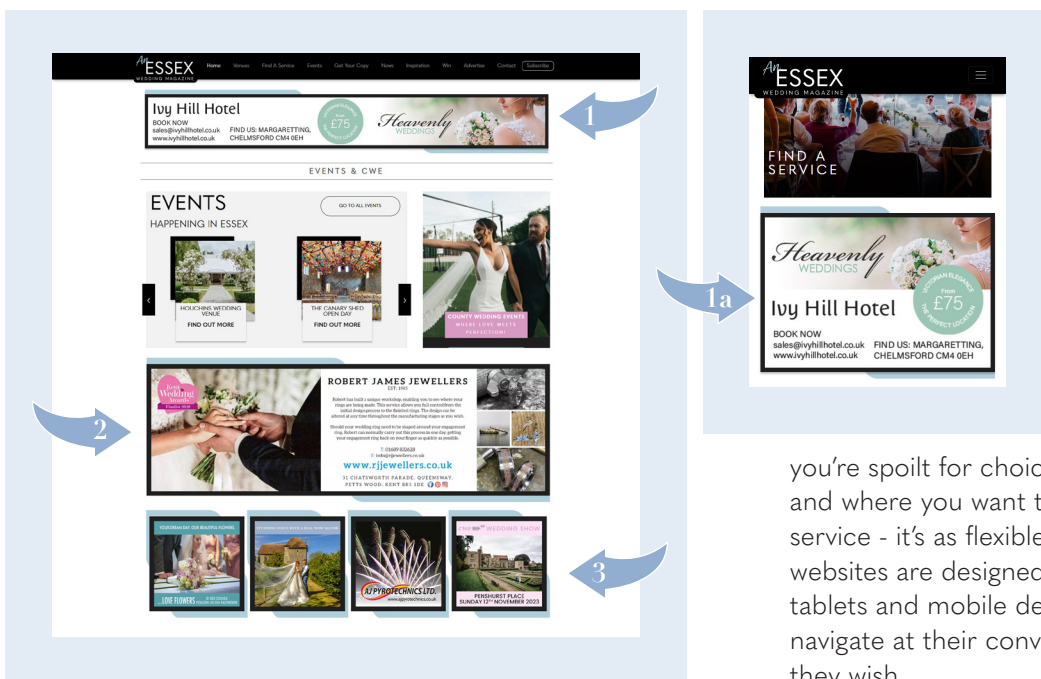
An ESSEX WEDDING MAGAZINE

Home Venues Find A Service Events Get Your Copy News Inspiration Win Advertise Contact Subscribe

Ivy Hill Hotel
BOOK NOW
sales@ivyhillhotel.co.uk
www.ivyhillhotel.co.uk
FIND US: MARGARETTING, CHELMSFORD CM4 0EH
From £75
Heavenly WEDDINGS

1

EVENTS & CWE

EVENTS
HAPPENING IN ESSEX
GO TO ALL EVENTS

HOUCHINS WEDDING VENUE
FIND OUT MORE

THE CANARY SHED OPEN DAY
FIND OUT MORE

COUNTY WEDDING EVENTS
WHERE LOVE MEETS PERFECTION!

2

Essex Wedding Awards Finalist 2023

ROBERT JAMES JEWELLERS
EST. 1985

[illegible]

www.rjjewellers.co.uk
31 CHATSWORTH PARADE, QUEENSWAY, PETTS WOOD, KENT BR5 1DE

3

YOUR DREAM DAY. OUR BEAUTIFUL FLOWERS.
...LOVE FLOWERS

AJ PYROTECHNICS LTD.
www.ajpyrotechnics.co.uk

THE WEDDING SHOW
PENSHURST PLACE
SUNDAY 12TH NOVEMBER 2023

An ESSEX WEDDING MAGAZINE

FIND A SERVICE

1a

Heavenly WEDDINGS
Ivy Hill Hotel
VICTORIAN ELEGANCE
From £75
THE PERFECT LOCATION
BOOK NOW
sales@ivyhillhotel.co.uk
www.ivyhillhotel.co.uk
FIND US: MARGARETTING, CHELMSFORD CM4 0EH

you're spoilt for choic and where you want t service - it's as flexible websites are designed tablets and mobile de navigate at their conv they wish